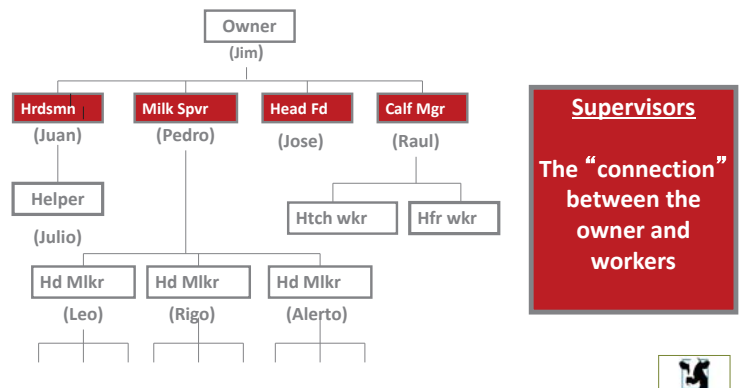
Owner
(Jim)

Hrdsmn
(Juan)

Milk Spvr
(Pedro)

Head Fd
(Jose)

Calf Mgr
(Raul)

Helper
(Julio)

Htch wkr

Hfr wkr

Hd Mlkr
(Leo)

Hd Mlkr
(Rigo)

Hd Mlkr
(Alerto)

Supervisors

The “connection” between the owner and workers